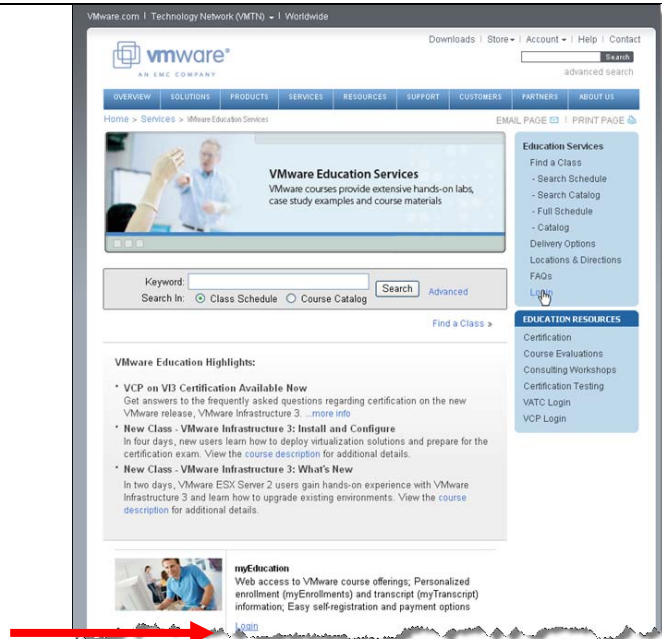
VMware.com | Technology Network (VMTN) | Worldwide

vmware®
AN EMC COMPANY

Downloads | Store | Account | Help | Contact

Search

advanced search

OVERVIEW | SOLUTIONS | PRODUCTS | SERVICES | RESOURCES | SUPPORT | CUSTOMERS | PARTNERS | ABOUT US

Home > Services > VMware Education Services

EMAIL PAGE | PRINT PAGE

VMware Education Services
VMware courses provide extensive hands-on labs, case study examples and course materials

Keyword: Search
Search In: Class Schedule Course Catalog Advanced

Find a Class »

VMware Education Highlights:

• VCP on VI3 Certification Available Now
Get answers to the frequently asked questions regarding certification on the new VMware release, VMware Infrastructure 3. ...more info

• New Class - VMware Infrastructure 3: Install and Configure
In four days, new users learn how to deploy virtualization solutions and prepare for the certification exam. View the course description for additional details.

• New Class - VMware Infrastructure 3: What's New
In two days, VMware ESX Server 2 users gain hands-on experience with VMware Infrastructure 3 and learn how to upgrade existing environments. View the course description for additional details.

myEducation
Web access to VMware course offerings; Personalized enrollment (myEnrollments) and transcript (myTranscript) information; Easy self-registration and payment options

Login

Education Services
Find a Class
- Search Schedule
- Search Catalog
- Full Schedule
- Catalog
Delivery Options
Locations & Directions
FAQs
Login

EDUCATION RESOURCES
Certification
Course Evaluations
Consulting Workshops
Certification Testing
VATC Login
VCP Login